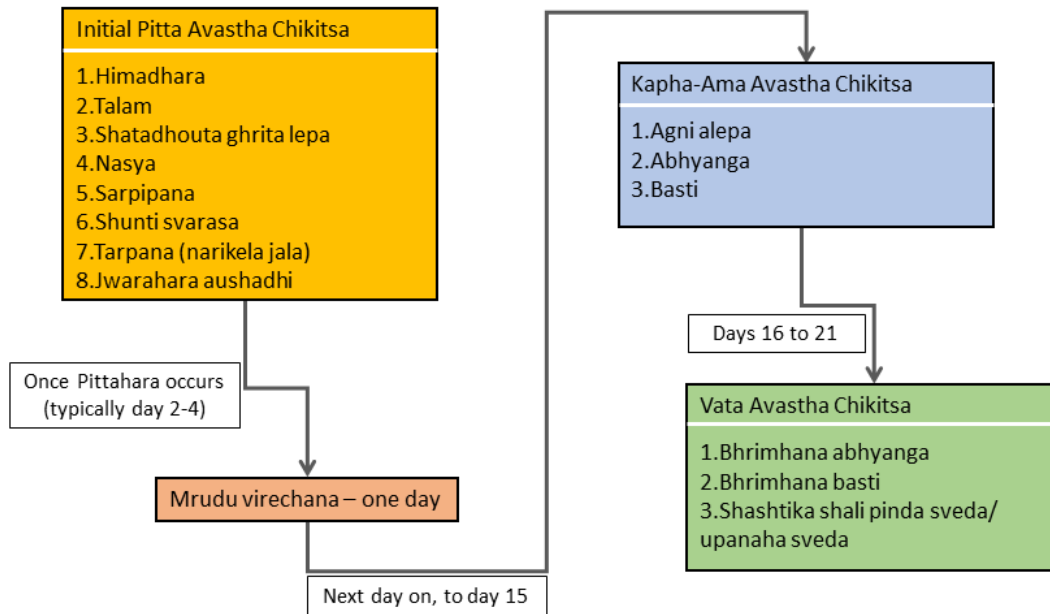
Initial Pitta Avastha Chikitsa

1.Himadhara
2.Talam
3.Shatadhouta ghrita lepa
4.Nasya
5.Sarpipana
6.Shunti svarasa
7.Tarpana (narikela jala)
8.Jwarahara aushadhi

Once Pittahara occurs (typically day 2-4)

Mrudu virechana – one day

Next day on, to day 15

Kapha-Ama Avastha Chikitsa

1.Agni alepa
2.Abhyanga
3.Basti

Days 16 to 21

Vata Avastha Chikitsa

1.Bhrimhana abhyanga
2.Bhrimhana basti
3.Shashtika shali pinda sveda/ upanaha sveda